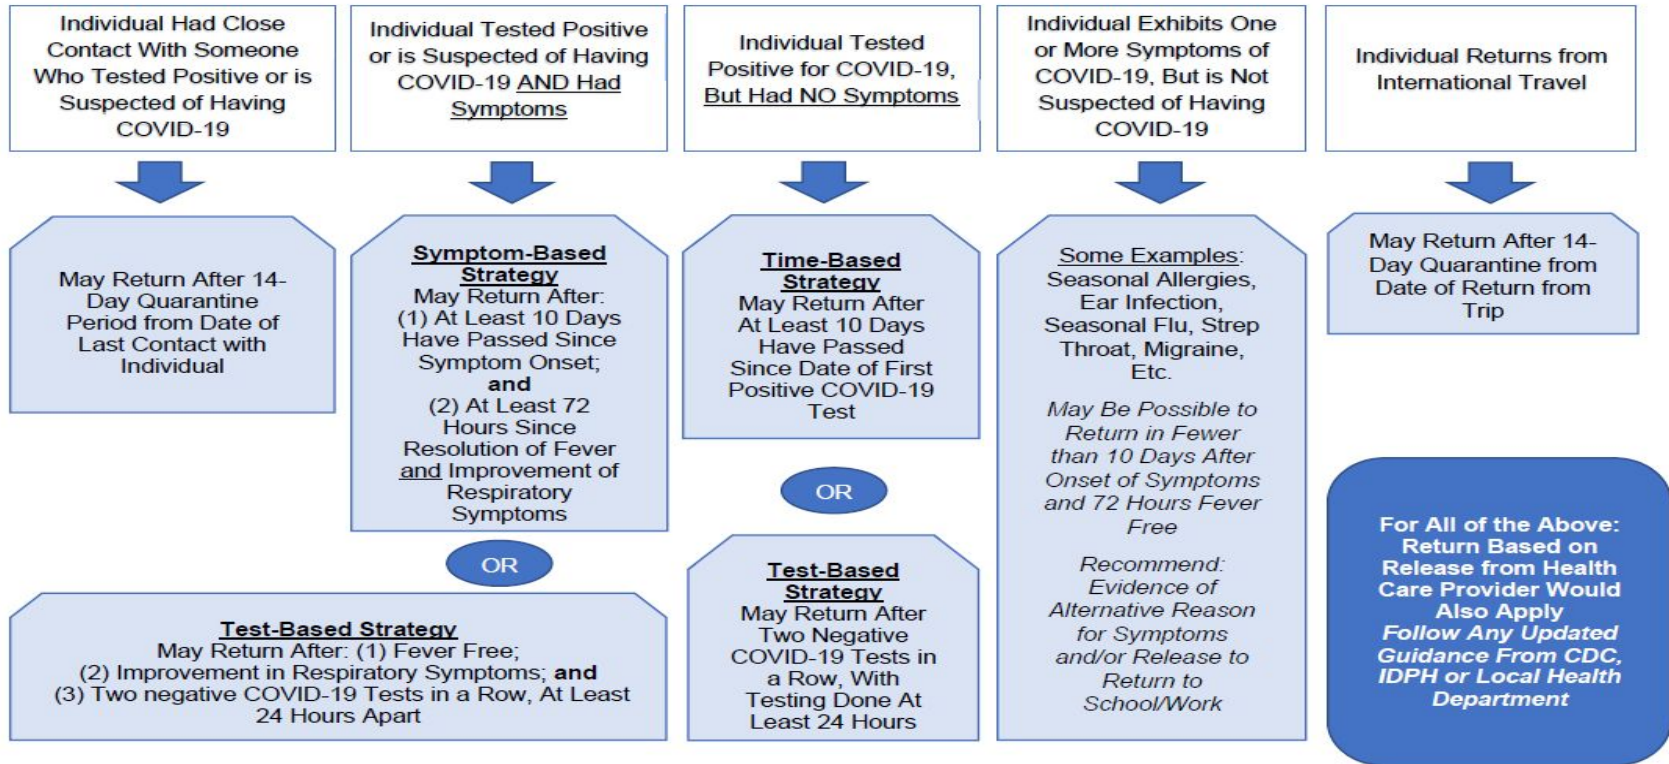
Individual Had Close Contact With Someone Who Tested Positive or is Suspected of Having COVID-19

May Return After 14-Day Quarantine Period from Date of Last Contact with Individual

Individual Tested Positive or is Suspected of Having COVID-19 AND Had Symptoms

Symptom-Based Strategy
May Return After:
(1) At Least 10 Days Have Passed Since Symptom Onset;
and
(2) At Least 72 Hours Since Resolution of Fever and Improvement of Respiratory Symptoms

OR

Test-Based Strategy
May Return After: (1) Fever Free;
(2) Improvement in Respiratory Symptoms; and
(3) Two negative COVID-19 Tests in a Row, At Least 24 Hours Apart

Individual Tested Positive for COVID-19, But Had NO Symptoms

Time-Based Strategy
May Return After At Least 10 Days Have Passed Since Date of First Positive COVID-19 Test

OR

Test-Based Strategy
May Return After Two Negative COVID-19 Tests in a Row, With Testing Done At Least 24 Hours

Individual Exhibits One or More Symptoms of COVID-19, But is Not Suspected of Having COVID-19

Some Examples:
Seasonal Allergies, Ear Infection, Seasonal Flu, Strep Throat, Migraine, Etc.

May Be Possible to Return in Fewer than 10 Days After Onset of Symptoms and 72 Hours Fever Free

Recommend: Evidence of Alternative Reason for Symptoms and/or Release to Return to School/Work

Individual Returns from International Travel

May Return After 14-Day Quarantine from Date of Return from Trip

For All of the Above: Return Based on Release from Health Care Provider Would Also Apply
Follow Any Updated Guidance From CDC, IDPH or Local Health Department